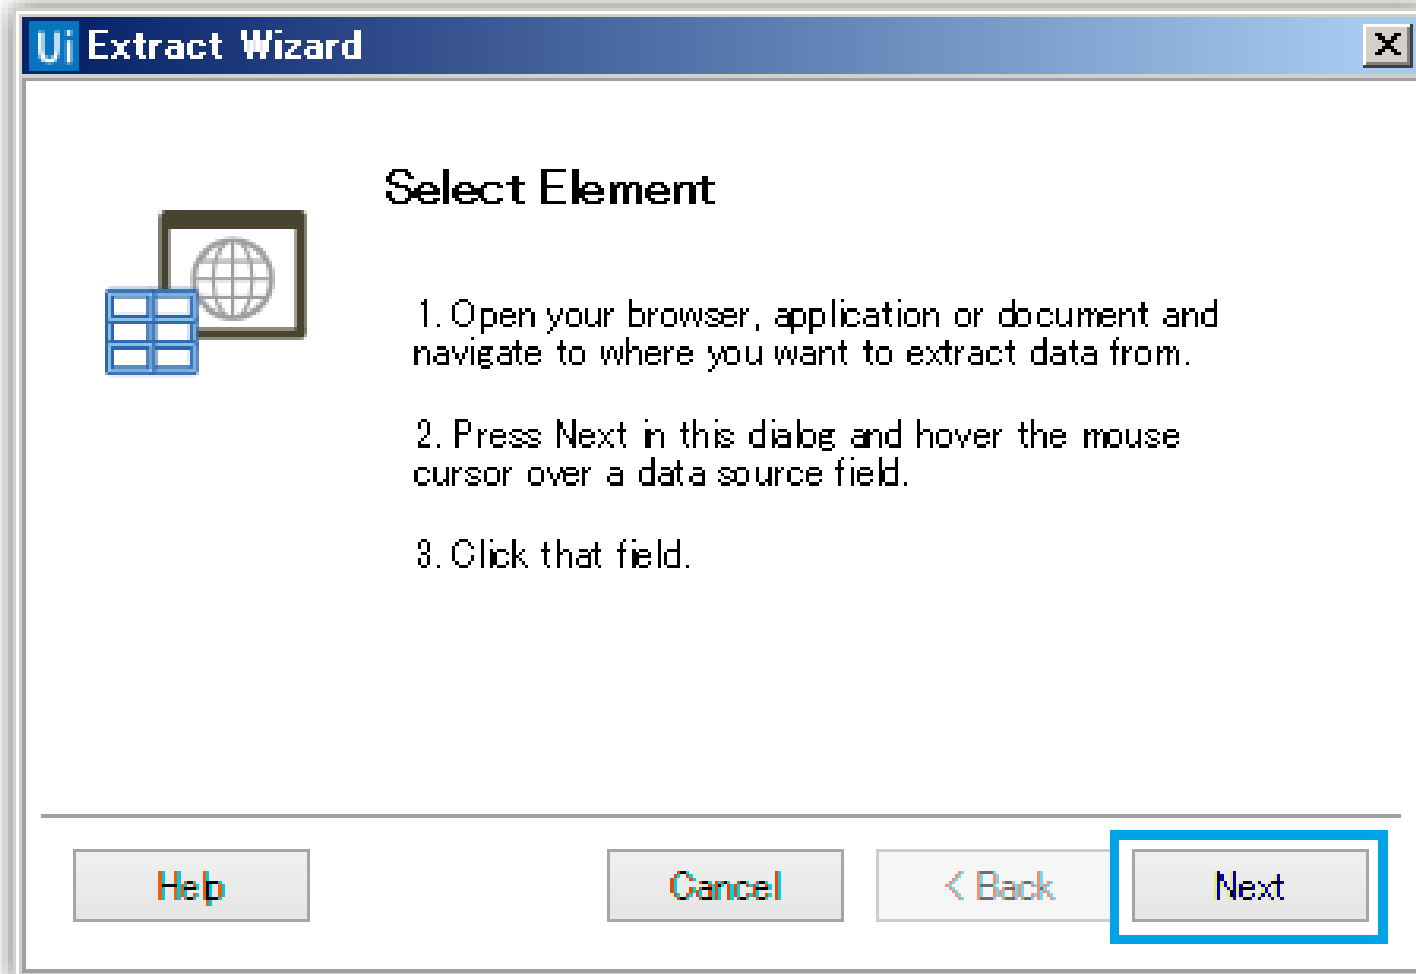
Ui Extract Wizard

X

Select Element

1. Open your browser, application or document and navigate to where you want to extract data from.

2. Press Next in this dialog and hover the mouse cursor over a data source field.

3. Click that field.

Help

Cancel

< Back

Next